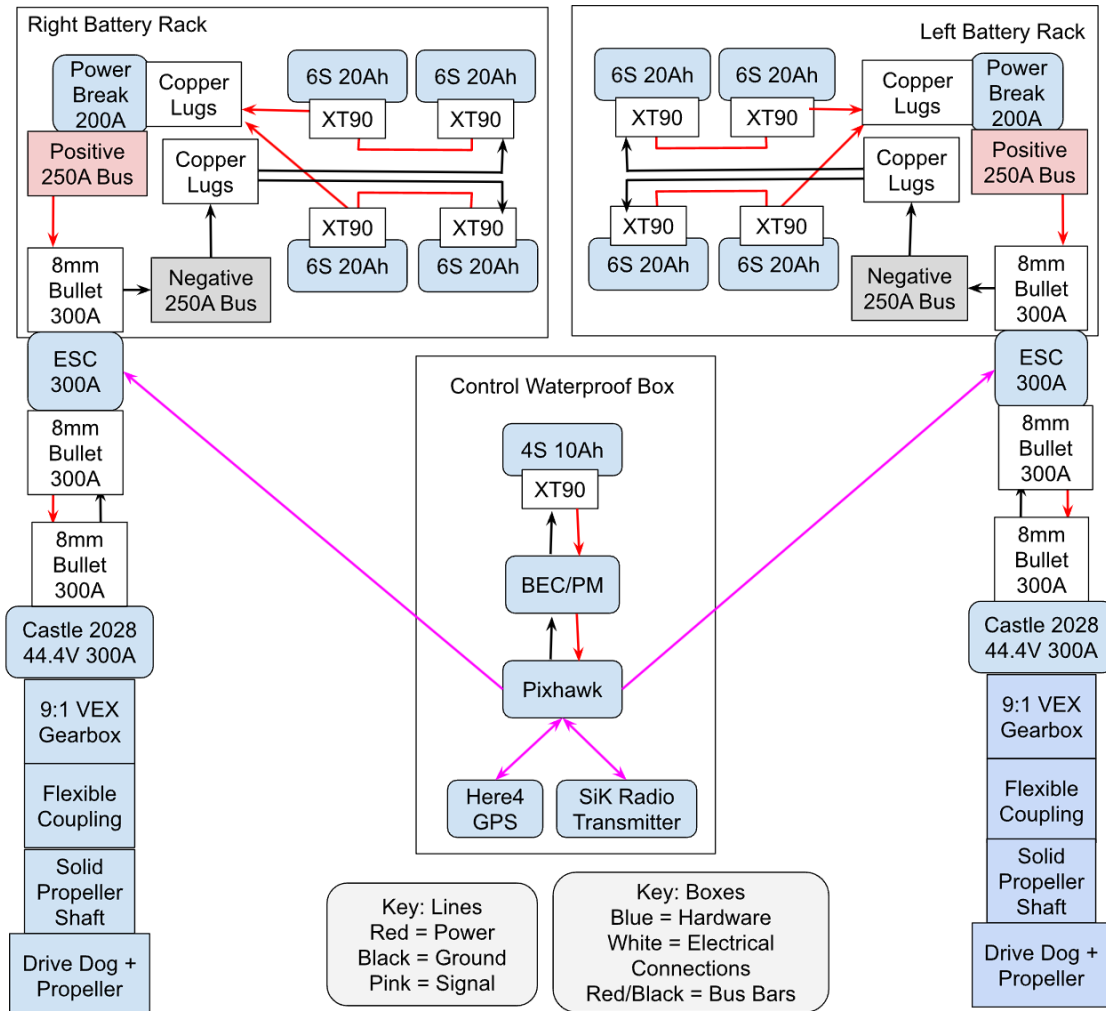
Right Battery Rack

Power Break 200A

Copper Lugs

6S 20Ah

6S 20Ah

XT90

XT90

Positive 250A Bus

Copper Lugs

XT90

XT90

6S 20Ah

6S 20Ah

8mm Bullet 300A

Negative 250A Bus

Left Battery Rack

6S 20Ah

6S 20Ah

Copper Lugs

Power Break 200A

XT90

XT90

Positive 250A Bus

Copper Lugs

XT90

XT90

6S 20Ah

6S 20Ah

Negative 250A Bus

8mm Bullet 300A

ESC 300A

8mm Bullet 300A

8mm Bullet 300A

Castle 2028 44.4V 300A

9:1 VEX Gearbox

Flexible Coupling

Solid Propeller Shaft

Drive Dog + Propeller

Control Waterproof Box

4S 10Ah

XT90

BEC/PM

Pixhawk

Here4 GPS

SiK Radio Transmitter

ESC 300A

8mm Bullet 300A

8mm Bullet 300A

Castle 2028 44.4V 300A

9:1 VEX Gearbox

Flexible Coupling

Solid Propeller Shaft

Drive Dog + Propeller

Key: Lines
Red = Power
Black = Ground
Pink = Signal

Key: Boxes
Blue = Hardware
White = Electrical Connections
Red/Black = Bus Bars